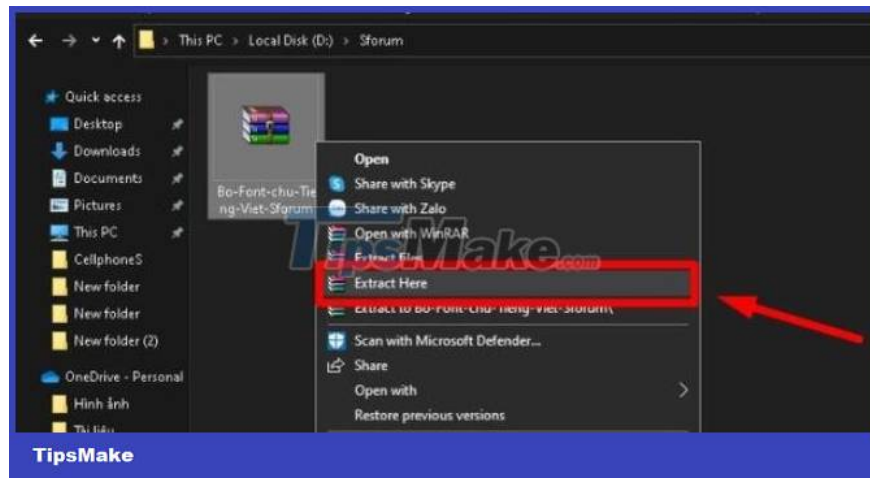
This PC > Local Disk (D:) > Sforum

Quick access
Desktop
Downloads
Documents
Pictures
This PC
CellphoneS
New folder
New folder
New folder (2)
OneDrive - Personal
Hình ảnh
Tài liệu

Bo-Font-chu-Tieng-Viet-Sforum

Open
Share with Skype
Share with Zalo
Open with WinRAR
Extract files...
Extract Here
Extract to Bo-Font-chu-Tieng-Viet-Sforum\
Scan with Microsoft Defender...
Share
Open with
Restore previous versions

TipsMake.com

TipsMake